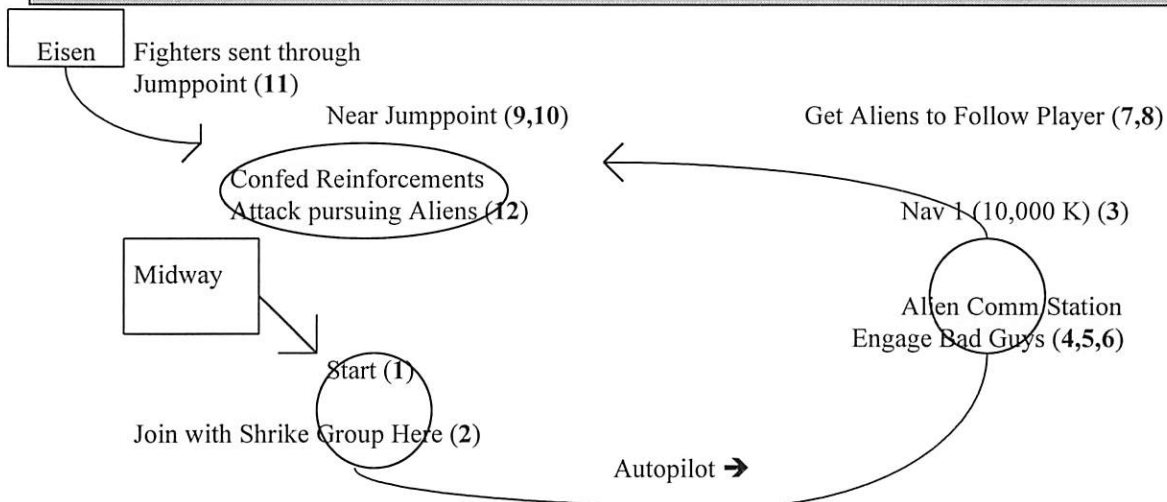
Eisen

Fighters sent through Jumppoint (**11**)

Near Jumppoint (**9,10**)

Get Aliens to Follow Player (**7,8**)

Confed Reinforcements Attack pursuing Aliens (**12**)

Nav 1 (10,000 K) (**3**)

Midway

Alien Comm Station Engage Bad Guys (**4,5,6**)

Start (**1**)

Join with Shrike Group Here (**2**)

Autopilot ➔